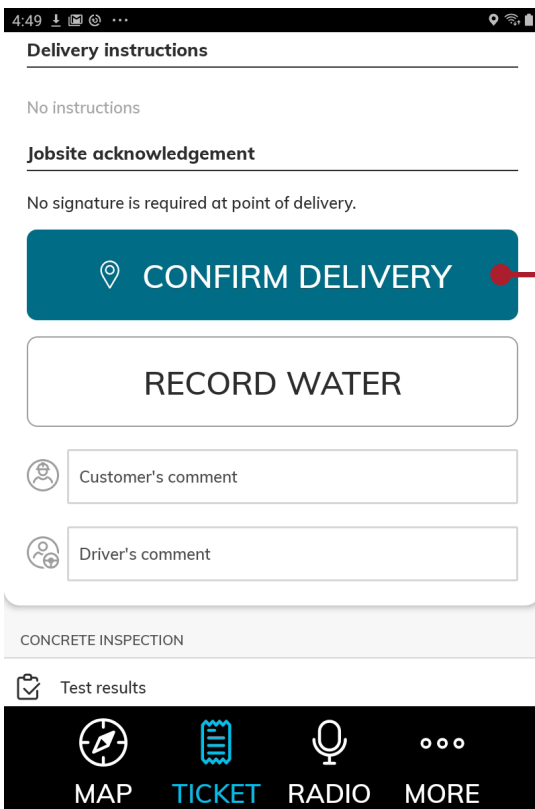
4:49

Delivery instructions

No instructions

Jobsite acknowledgement

No signature is required at point of delivery.

CONFIRM DELIVERY

RECORD WATER

Customer's comment

Driver's comment

CONCRETE INSPECTION

Test results

MAP TICKET RADIO MORE